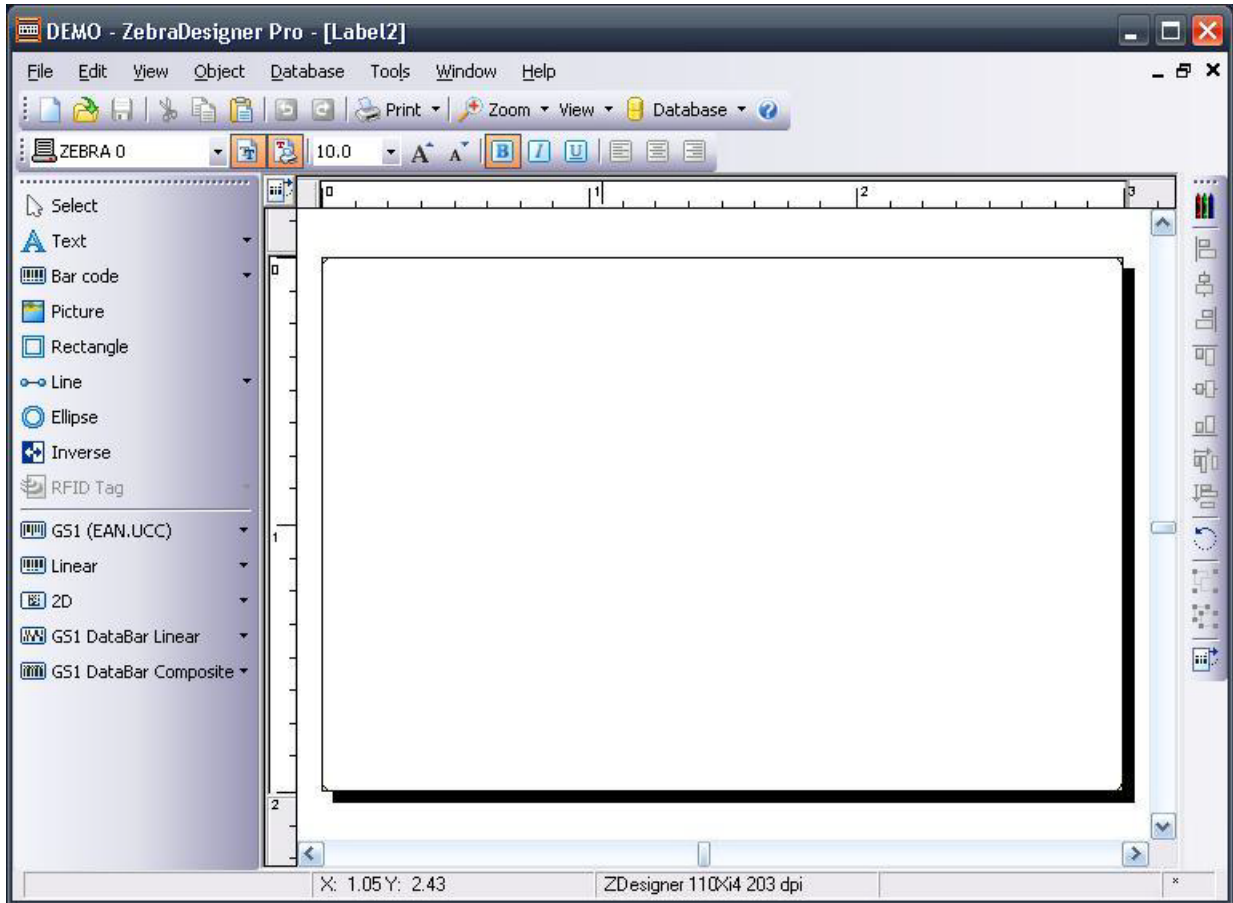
DEMO - ZebraDesigner Pro - [Label2]

File Edit View Object Database Tools Window Help

Print Zoom View Database

ZEBRA 0 10.0 B I U

Select
Text
Bar code
Picture
Rectangle
Line
Ellipse
Inverse
RFID Tag
GS1 (EAN.UCC)
Linear
2D
GS1 DataBar Linear
GS1 DataBar Composite

0 1 2 3
0 1 2

X: 1.05 Y: 2.43 ZDesigner 110Xi4 203 dpi